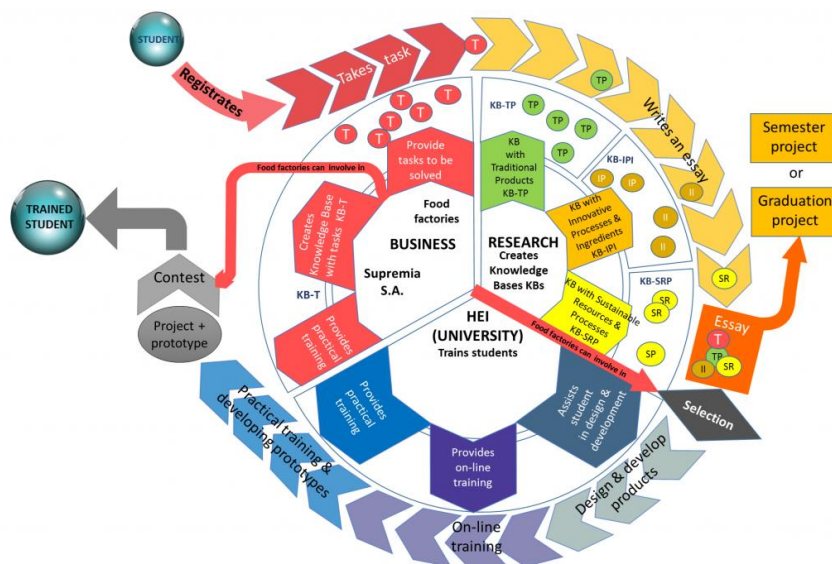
STUDENT

Registrates

Takes task

Writes an essay

Semester project
or
Graduation project

TRAINED STUDENT

Contest

Project + prototype

Food factories can involve in

T T T T T T T

Provide tasks to be solved

Creates Knowledge Base with tasks KB-T

KB-T

Provides practical training

Food factories

BUSINESS

Supremia S.A.

KB-TP

TP TP TP TP TP

KB with Traditional Products KB-TP

KB-IPI

IP IP II II II

KB with Innovative Processes & Ingredients KB-IPI

RESEARCH
Creates Knowledge Bases KBs

KB-SRP

SR SR SR SP

KB with Sustainable Resources & Processes KB-SRP

HEI (UNIVERSITY)
Trains students

Food factories can involve in

Essay

T TP II SR

Selection

Provides practical training

Provides on-line training

Assists student in design & development

Practical training & developing prototypes

On-line training

Design & develop products